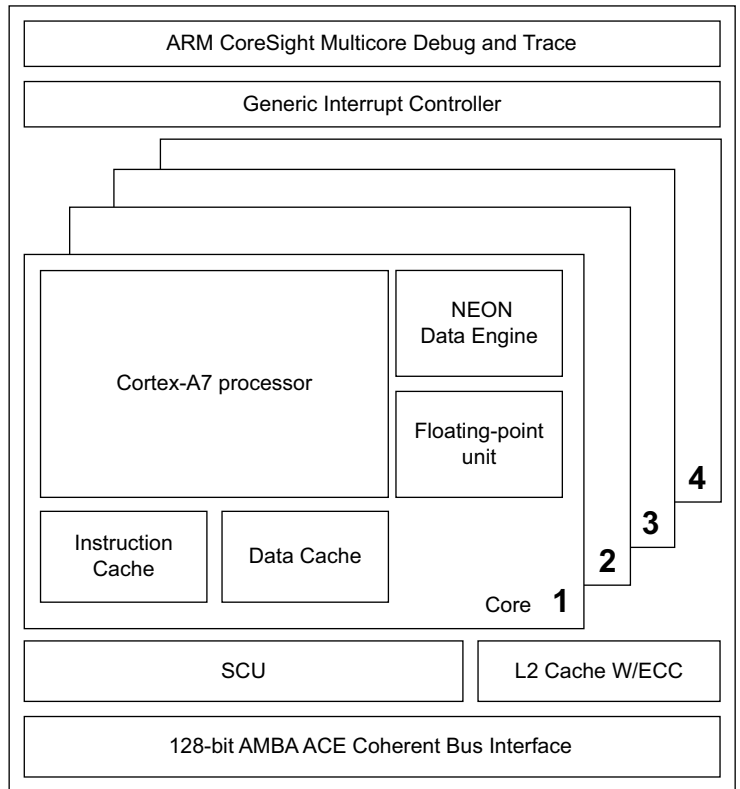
ARM CoreSight Multicore Debug and Trace

Generic Interrupt Controller

Cortex-A7 processor

NEON
Data Engine

Floating-point
unit

Instruction
Cache

Data Cache

Core 1

2

3

4

SCU

L2 Cache W/ECC

128-bit AMBA ACE Coherent Bus Interface